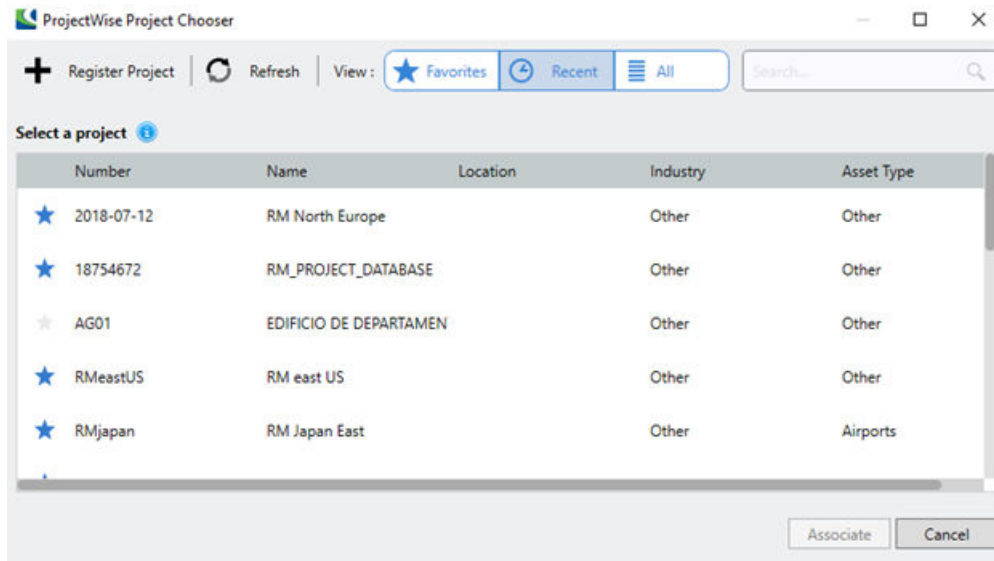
ProjectWise Project Chooser

Register Project | Refresh | View : Favorites | Recent | All

Search...

Select a project

| Number | Name | Location | Industry | Asset Type |
|---|---|---|---|---|
| 2018-07-12 | RM North Europe | | Other | Other |
| 18754672 | RM_PROJECT_DATABASE | | Other | Other |
| AG01 | EDIFICIO DE DEPARTAMEN | | Other | Other |
| RMeastUS | RM east US | | Other | Other |
| RMjapan | RM Japan East | | Other | Airports |

Associate | Cancel